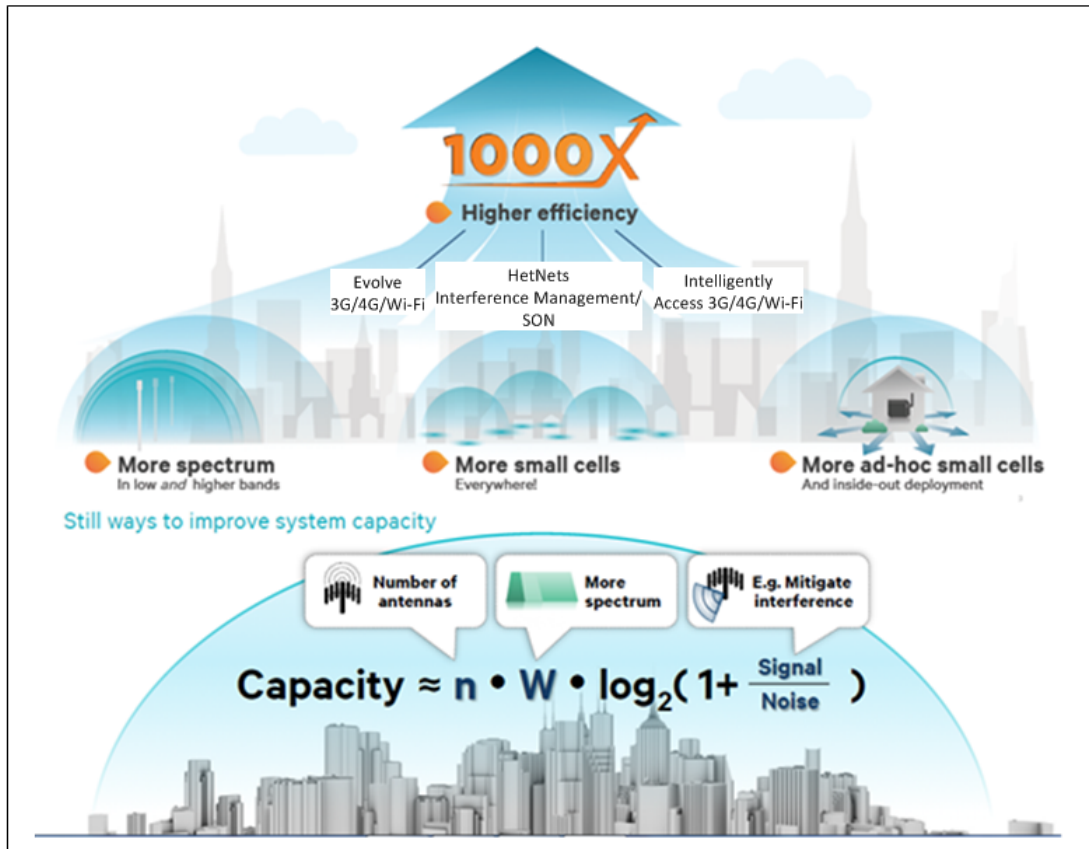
1000X

Higher efficiency

Evolve 3G/4G/Wi-Fi

HetNets Interference Management/ SON

Intelligently Access 3G/4G/Wi-Fi

More spectrum
In low *and* higher bands

More small cells
Everywhere!

More ad-hoc small cells
And inside-out deployment

Still ways to improve system capacity

Number of antennas

More spectrum

E.g. Mitigate interference

Capacity ≈ n • W • $\log_2(1+\frac{\text{Signal}}{\text{Noise}})$